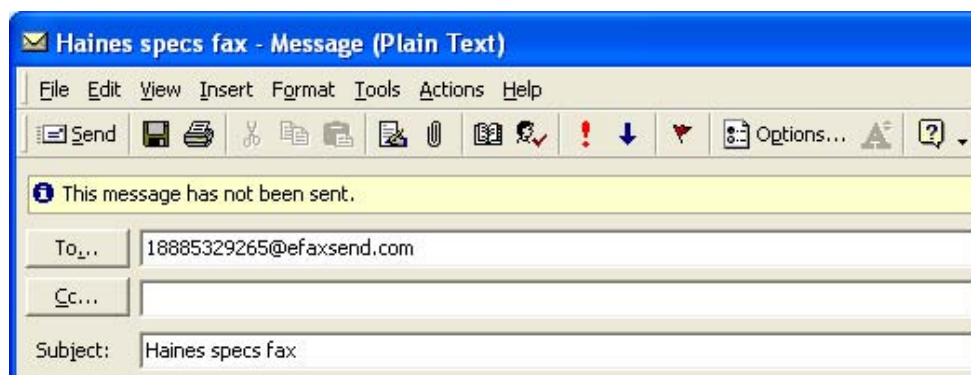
Haines specs fax - Message (Plain Text)

File Edit View Insert Format Tools Actions Help

Send Options...

This message has not been sent.

To... 18885329265@efaxsend.com

Cc...

Subject: Haines specs fax